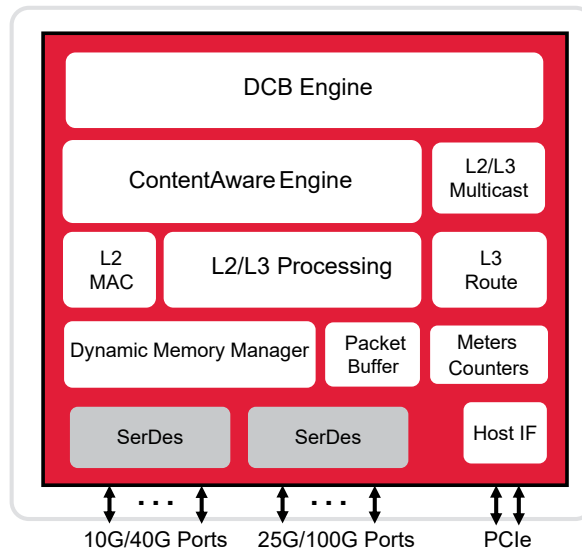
DCB Engine

ContentAware Engine

L2/L3 Multicast

L2 MAC

L2/L3 Processing

L3 Route

Dynamic Memory Manager

Packet Buffer

Meters Counters

SerDes

SerDes

Host IF

...

...

10G/40G Ports

25G/100G Ports

PCIe